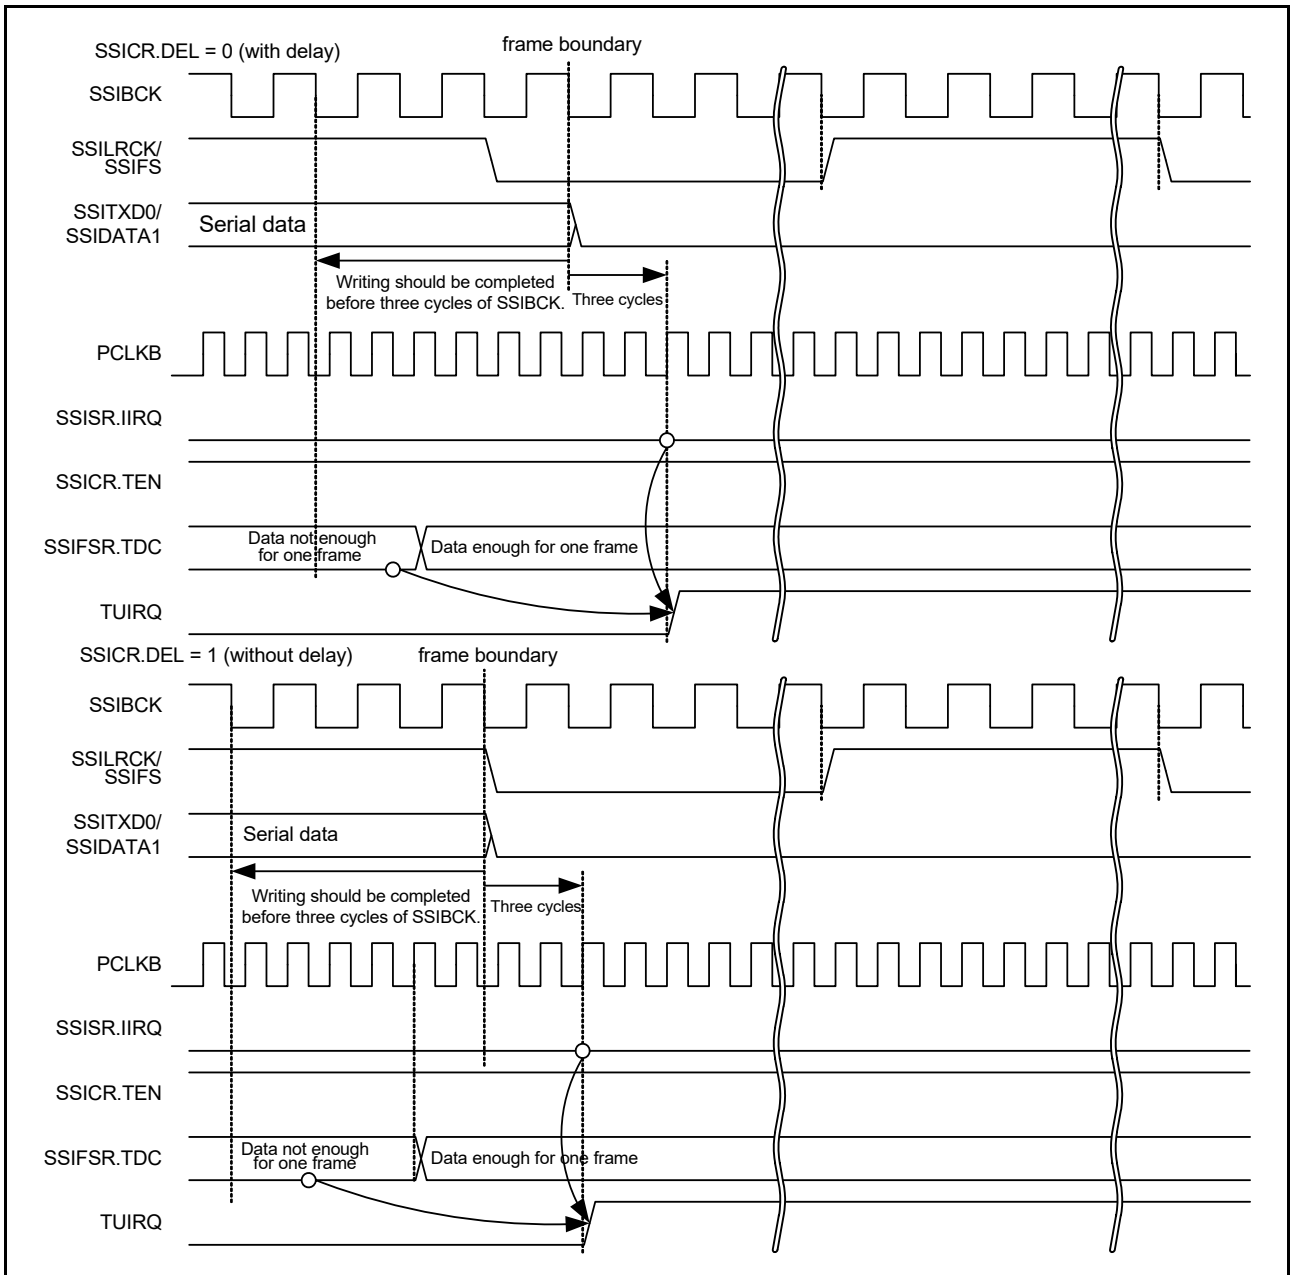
SSICR.DEL = 0 (with delay)
frame boundary
SSIBCK
SSILRCK/
SSIFS
SSITXD0/
SSIDATA1
Serial data
Writing should be completed before three cycles of SSIBCK.
Three cycles
PCLKB
SSISR.IIRQ
SSICR.TEN
SSIFSR.TDC
Data not enough for one frame
Data enough for one frame
TUIRQ

SSICR.DEL = 1 (without delay)
frame boundary
SSIBCK
SSILRCK/
SSIFS
SSITXD0/
SSIDATA1
Serial data
Writing should be completed before three cycles of SSIBCK.
Three cycles
PCLKB
SSISR.IIRQ
SSICR.TEN
SSIFSR.TDC
Data not enough for one frame
Data enough for one frame
TUIRQ